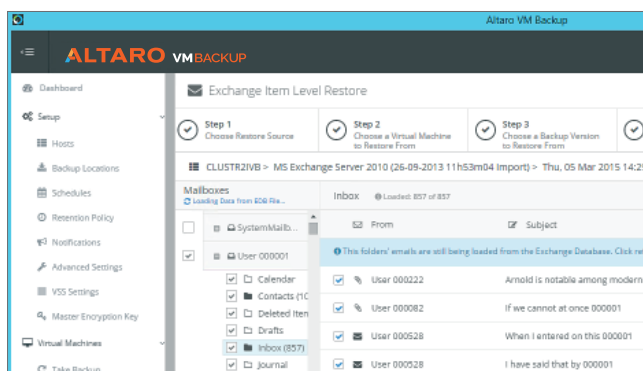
Altaro VM Backup

ALTARO VMBACKUP

Dashboard
Setup
Hosts
Backup Locations
Schedules
Retention Policy
Notifications
Advanced Settings
VSS Settings
Master Encryption Key
Virtual Machines
Take Backup

Exchange Item Level Restore

Step 1
Choose Restore Source

Step 2
Choose a Virtual Machine to Restore From

Step 3
Choose a Backup Version to Restore From

CLUSTR2IVB > MS Exchange Server 2010 (26-09-2013 11h53m04 Import) > Thu, 05 Mar 2015 14:2

Mailboxes
Loading Data from EDB File...

SystemMailb...
User 000001
Calendar
Contacts (1C
Deleted Iten
Drafts
Inbox (857)
Journal

Inbox
Loaded: 857 of 857

From
Subject

This folders' emails are still being loaded from the Exchange Database. Click re

| From | Subject |
|---|---|
| User 000222 | Arnold is notable among modern |
| User 000082 | If we cannot at once 000001 |
| User 000528 | When I entered on this 000001 |
| User 000528 | I have said that by 000001 |